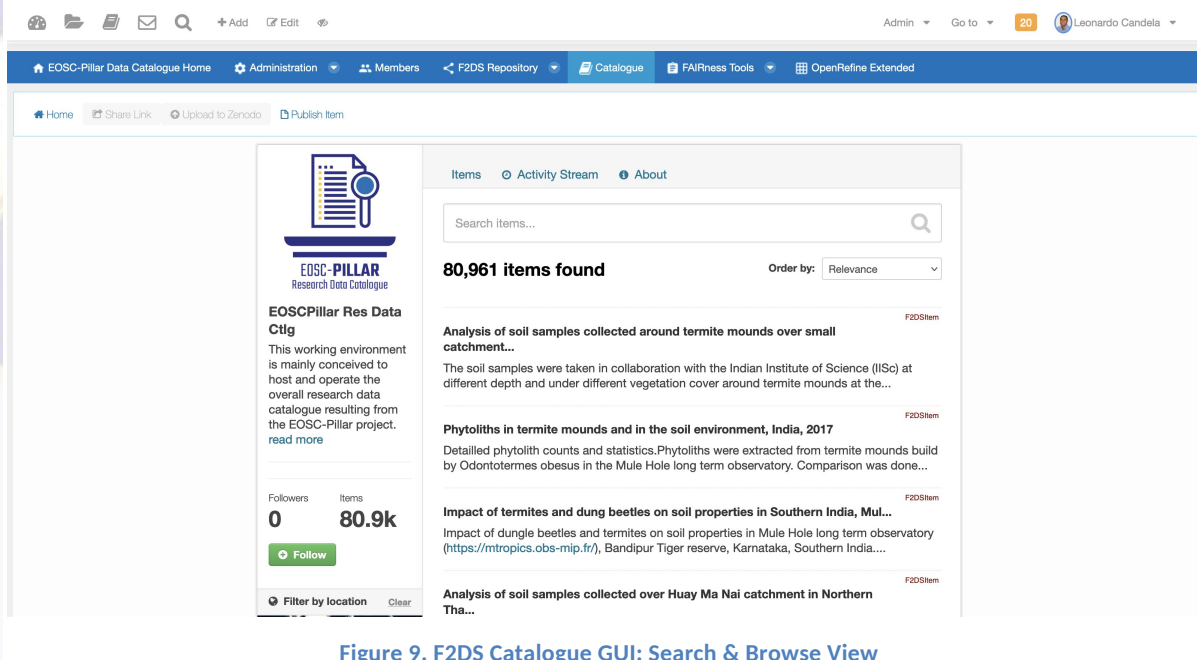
+ Add Edit

Admin ▾ Go to ▾ 20 Leonardo Candela ▾

EOSC-Pillar Data Catalogue Home Administration ▾ Members F2DS Repository ▾ Catalogue FAIRness Tools ▾ OpenRefine Extended

Home Share Link Upload to Zenodo Publish Item

EOSC-PILLAR
Research Data Catalogue

EOSCPillar Res Data Ctlg

This working environment is mainly conceived to host and operate the overall research data catalogue resulting from the EOSC-Pillar project. read more

Followers 0

Items 80.9k

Follow

Filter by location Clear

Items Activity Stream About

Search items...

80,961 items found

Order by: Relevance

F2DSItem

Analysis of soil samples collected around termite mounds over small catchment...

The soil samples were taken in collaboration with the Indian Institute of Science (IISc) at different depth and under different vegetation cover around termite mounds at the...

F2DSItem

Phytoliths in termite mounds and in the soil environment, India, 2017

Detailled phytolith counts and statistics.Phytoliths were extracted from termite mounds build by Odontotermes obesus in the Mule Hole long term observatory. Comparison was done...

F2DSItem

Impact of termites and dung beetles on soil properties in Southern India, Mul...

Impact of dungle beetles and termites on soil properties in Mule Hole long term observatory (https://mtropics.obs-mip.fr/), Bandipur Tiger reserve, Karnataka, Southern India....

F2DSItem

Analysis of soil samples collected over Huay Ma Nai catchment in Northern Tha...

Figure 9. F2DS Catalogue GUI: Search & Browse View